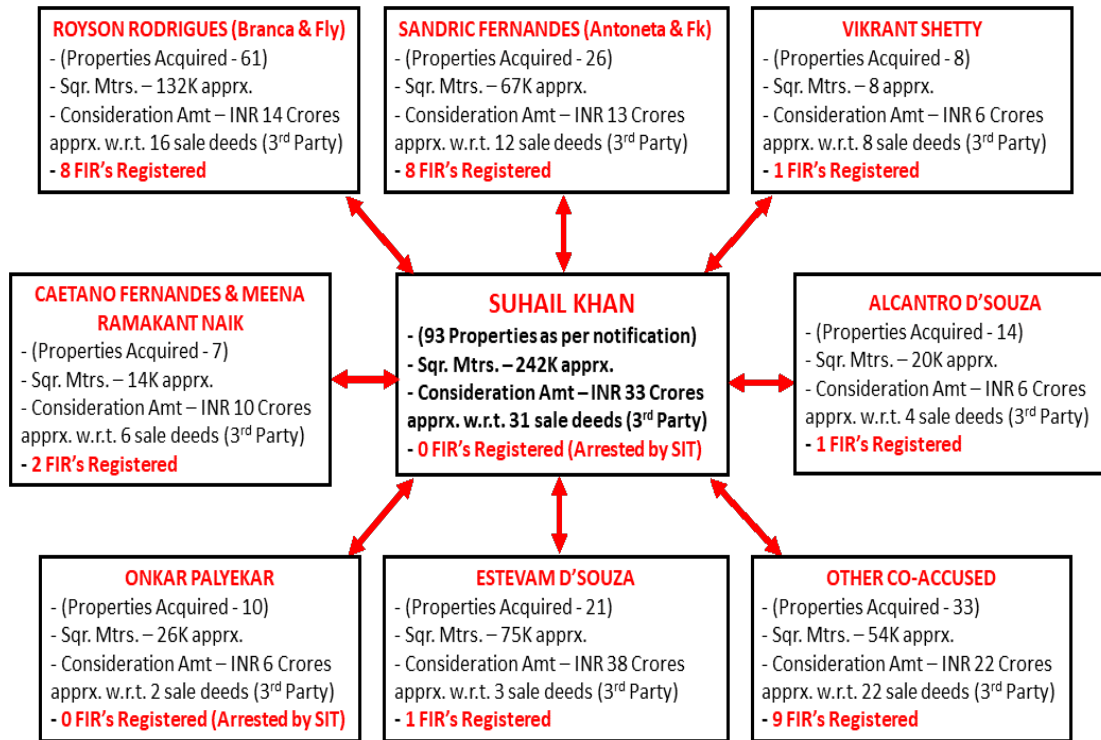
ROYSON RODRIGUES (Branca & Fly)
- (Properties Acquired - 61)
- Sqr. Mtrs. – 132K apprx.
- Consideration Amt – INR 14 Crores apprx. w.r.t. 16 sale deeds (3$^{rd}$ Party)
- 8 FIR's Registered

SANDRIC FERNANDES (Antoneta & Fk)
- (Properties Acquired - 26)
- Sqr. Mtrs. – 67K apprx.
- Consideration Amt – INR 13 Crores apprx. w.r.t. 12 sale deeds (3$^{rd}$ Party)
- 8 FIR's Registered

VIKRANT SHETTY
- (Properties Acquired - 8)
- Sqr. Mtrs. – 8 apprx.
- Consideration Amt – INR 6 Crores apprx. w.r.t. 8 sale deeds (3$^{rd}$ Party)
- 1 FIR's Registered

CAETANO FERNANDES & MEENA RAMAKANT NAIK
- (Properties Acquired - 7)
- Sqr. Mtrs. – 14K apprx.
- Consideration Amt – INR 10 Crores apprx. w.r.t. 6 sale deeds (3$^{rd}$ Party)
- 2 FIR's Registered

SUHAIL KHAN
- (93 Properties as per notification)
- Sqr. Mtrs. – 242K apprx.
- Consideration Amt – INR 33 Crores apprx. w.r.t. 31 sale deeds (3$^{rd}$ Party)
- 0 FIR's Registered (Arrested by SIT)

ALCANTRO D'SOUZA
- (Properties Acquired - 14)
- Sqr. Mtrs. – 20K apprx.
- Consideration Amt – INR 6 Crores apprx. w.r.t. 4 sale deeds (3$^{rd}$ Party)
- 1 FIR's Registered

ONKAR PALYEKAR
- (Properties Acquired - 10)
- Sqr. Mtrs. – 26K apprx.
- Consideration Amt – INR 6 Crores apprx. w.r.t. 2 sale deeds (3$^{rd}$ Party)
- 0 FIR's Registered (Arrested by SIT)

ESTEVAM D'SOUZA
- (Properties Acquired - 21)
- Sqr. Mtrs. – 75K apprx.
- Consideration Amt – INR 38 Crores apprx. w.r.t. 3 sale deeds (3$^{rd}$ Party)
- 1 FIR's Registered

OTHER CO-ACCUSED
- (Properties Acquired - 33)
- Sqr. Mtrs. – 54K apprx.
- Consideration Amt – INR 22 Crores apprx. w.r.t. 22 sale deeds (3$^{rd}$ Party)
- 9 FIR's Registered